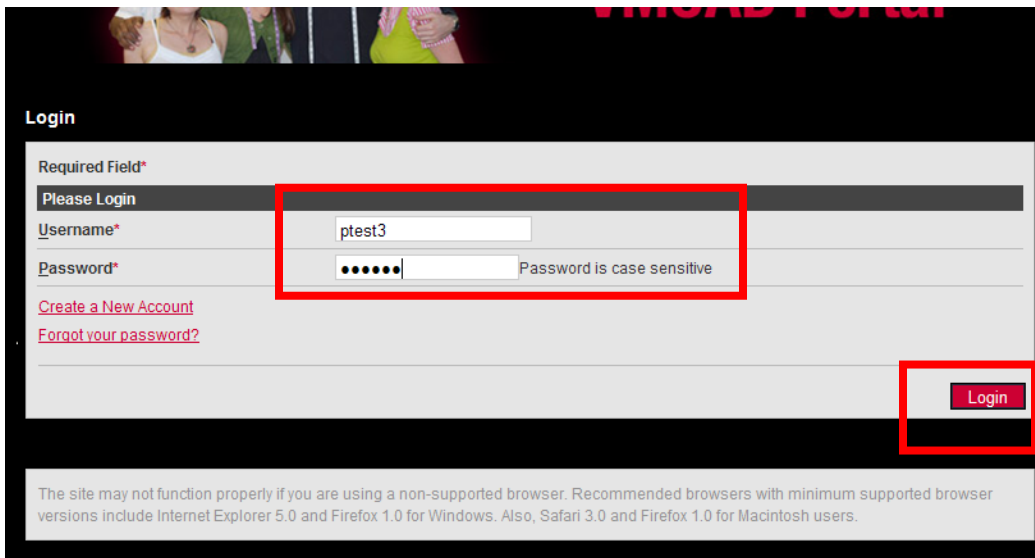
Login

Required Field*

Please Login

Username* ptest3

Password* ●●●●●● Password is case sensitive

Create a New Account

Forgot your password?

Login

The site may not function properly if you are using a non-supported browser. Recommended browsers with minimum supported browser versions include Internet Explorer 5.0 and Firefox 1.0 for Windows. Also, Safari 3.0 and Firefox 1.0 for Macintosh users.